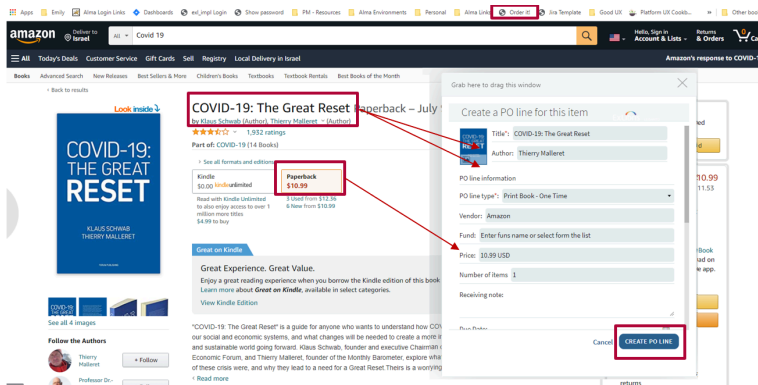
Apps Emily Alma Login Links Dashboards exl_impl Login Show password PM - Resources Alma Environments Personal Alma Links Order it! Jira Template Good UX Platform UX Cookb... » Other boo

amazon Deliver to Israel All Covid 19 Hello, Sign in Account & Lists Returns & Orders

All Today's Deals Customer Service Gift Cards Sell Registry Local Delivery in Israel Amazon's response to COVID-

Books Advanced Search New Releases Best Sellers & More Children's Books Textbooks Textbook Rentals Best Books of the Month

< Back to results

Look inside

COVID-19: THE GREAT RESET

KLAUS SCHWAB THIERRY MALLERET

COVID-19: The Great Reset Paperback – July

by Klaus Schwab (Author), Thierry Malleret (Author)

1,932 ratings

Part of: COVID-19 (14 Books)

See all formats and editions

Kindle $0.00 kindleunlimited

Read with Kindle Unlimited to also enjoy access to over 1 million more titles $4.99 to buy

Paperback $10.99

5 Used from $12.36 6 New from $10.99

Great on Kindle

Great Experience. Great Value.

Enjoy a great reading experience when you borrow the Kindle edition of this book Learn more about Great on Kindle, available in select categories.

View Kindle Edition

See all 4 images

Follow the Authors

Thierry Malleret + Follow

Professor Dr.-

"COVID-19: The Great Reset" is a guide for anyone who wants to understand how COV our social and economic systems, and what changes will be needed to create a more in and sustainable world going forward. Klaus Schwab, founder and executive Chairman o Economic Forum, and Thierry Malleret, founder of the Monthly Barometer, explore wha of these crisis were, and why they lead to a need for a Great Reset.Theirs is a worryin

Read more

Grab here to drag this window

Create a PO line for this item

Title*: COVID-19: The Great Reset

Author: Thierry Malleret

PO line information

PO line type*: Print Book - One Time

Vendor: Amazon

Fund: Enter funs name or select form the list

Price: 10.99 USD

Number of items 1

Receiving note:

Due Date:

Cancel CREATE PO LINE

0.99

11.53

Book ad on e app.

returns